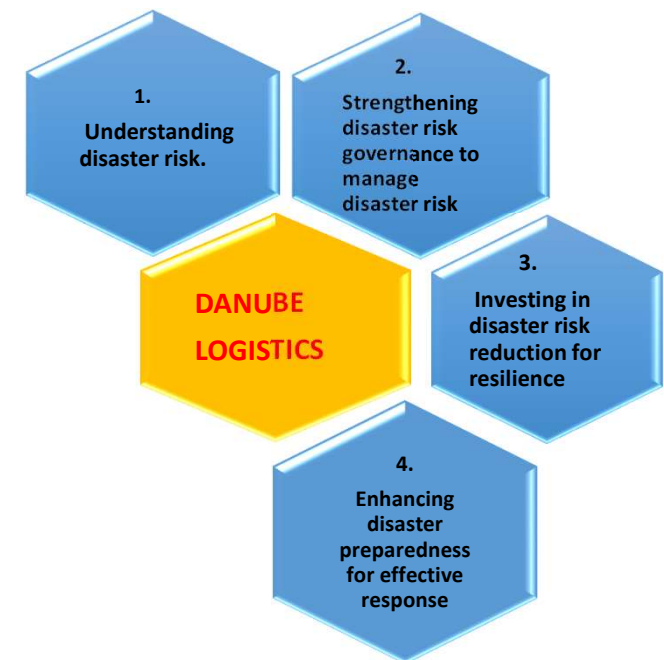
1.
Understanding disaster risk.

2.
Strengthening disaster risk governance to manage disaster risk

DANUBE LOGISTICS

3.
Investing in disaster risk reduction for resilience

4.
Enhancing disaster preparedness for effective response